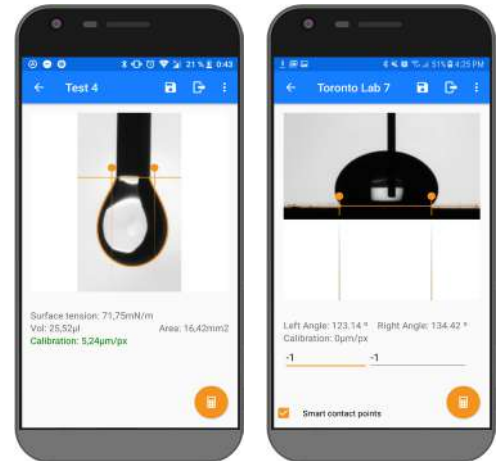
21 % 0:43

Test 4

Surface tension: 71,75mN/m
Vol: 25,52µl
Area: 16,42mm2
Calibration: 5,24µm/px

51% 4:35 PM

Toronto Lab 7

Left Angle: 123.14 °
Right Angle: 134.42 °
Calibration: 0µm/px

-1

-1

Smart contact points